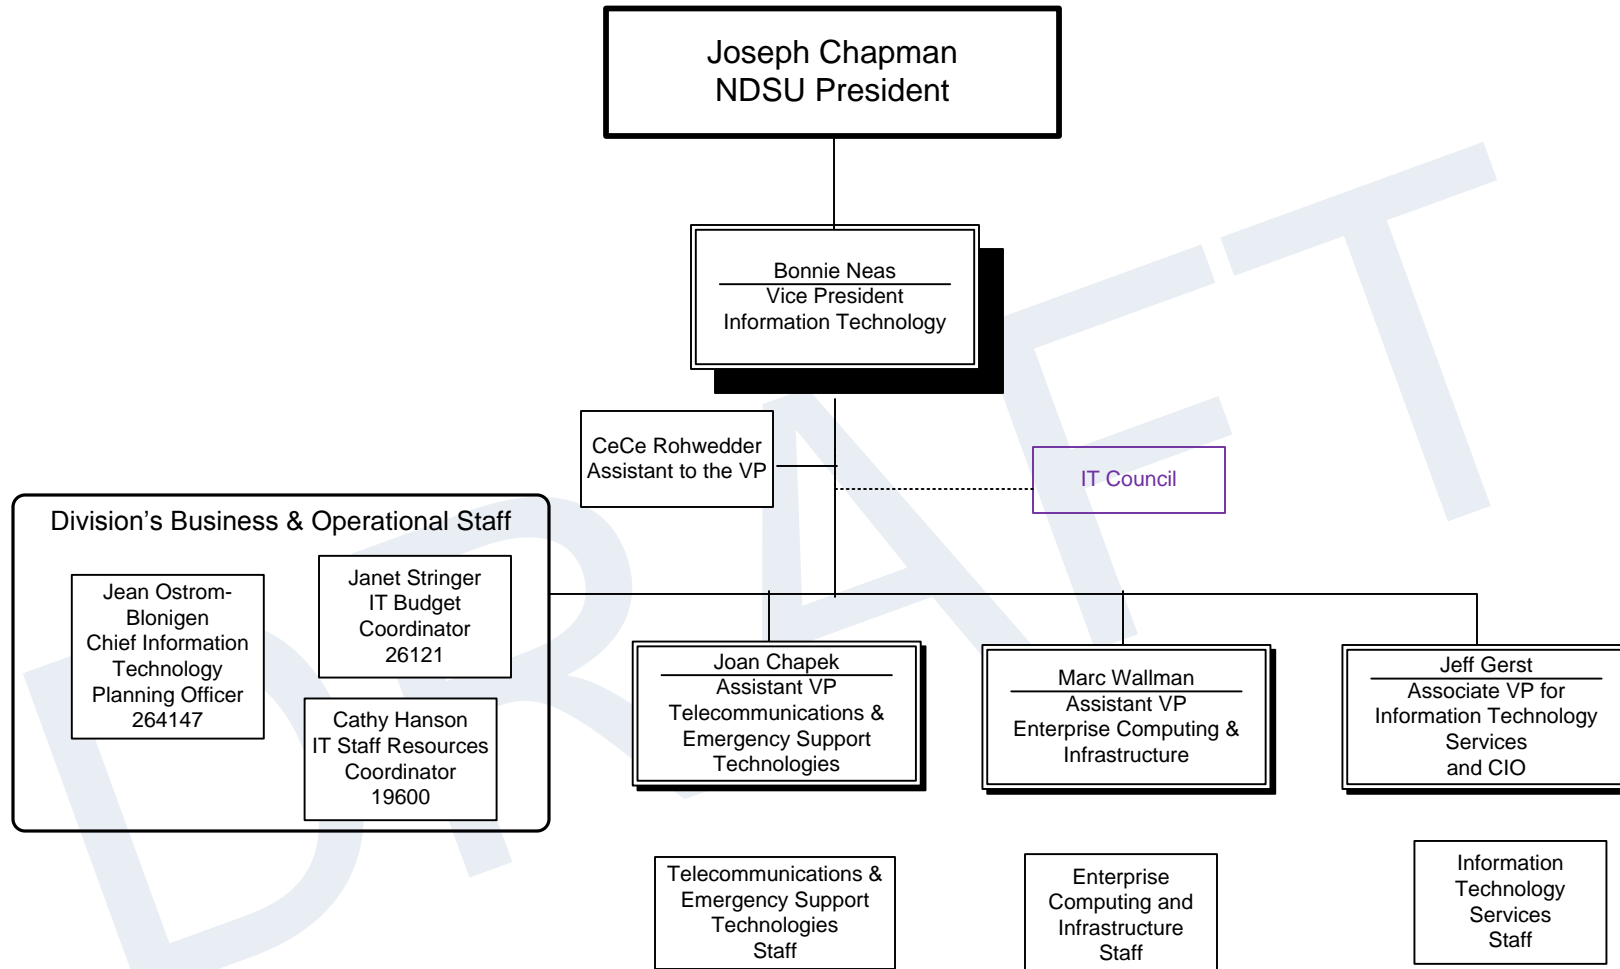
Joseph Chapman
NDSU President

Bonnie Neas
Vice President
Information Technology

CeCe Rohwedder
Assistant to the VP

IT Council

Division's Business & Operational Staff

Jean Ostrom-Blonigen
Chief Information Technology Planning Officer
264147

Janet Stringer
IT Budget Coordinator
26121

Cathy Hanson
IT Staff Resources Coordinator
19600

Joan Chapek
Assistant VP
Telecommunications & Emergency Support Technologies

Marc Wallman
Assistant VP
Enterprise Computing & Infrastructure

Jeff Gerst
Associate VP for Information Technology Services and CIO

Telecommunications & Emergency Support Technologies Staff

Enterprise Computing and Infrastructure Staff

Information Technology Services Staff

DRAFT